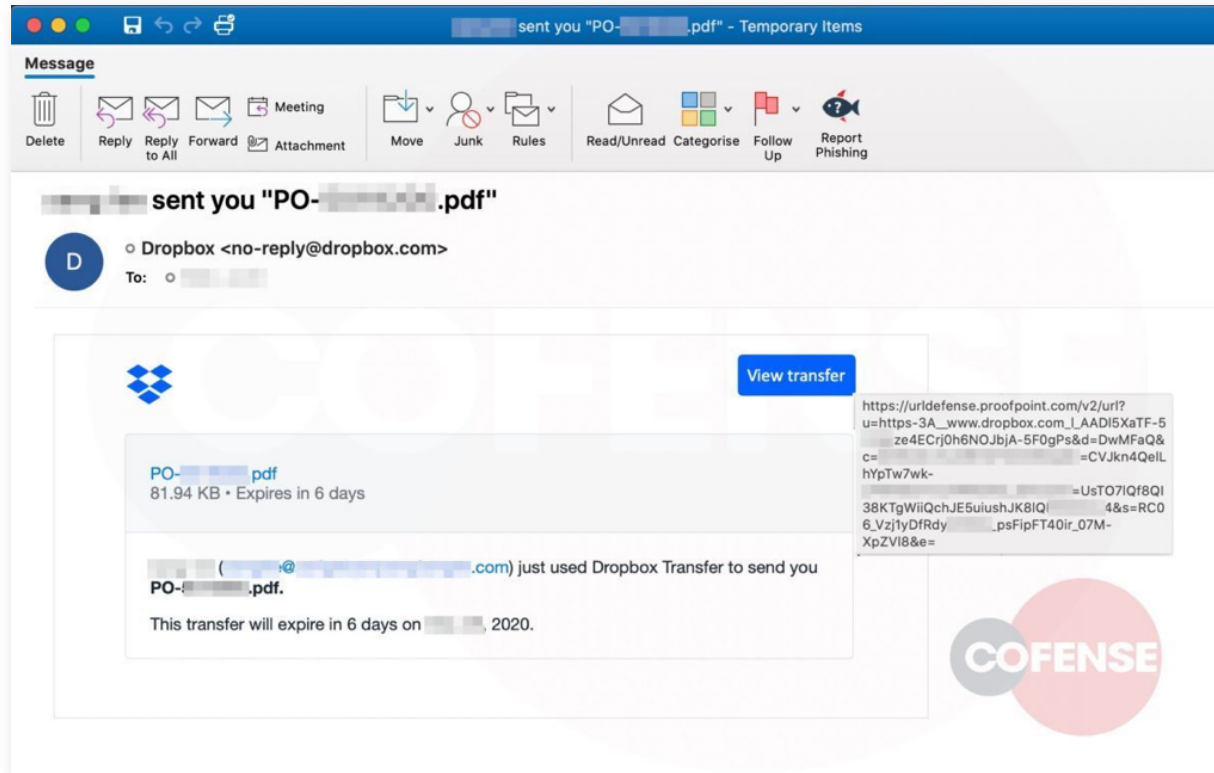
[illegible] sent you "PO-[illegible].pdf" - Temporary Items

Message

Delete | Reply | Reply to All | Forward | Meeting | Attachment | Move | Junk | Rules | Read/Unread | Categorise | Follow Up | Report Phishing

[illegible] sent you "PO-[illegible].pdf"

D

Dropbox <no-reply@dropbox.com>
To: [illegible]

View transfer

https://urldefense.proofpoint.com/v2/url?u=https-3A_www.dropbox.com_l_AADI5XaTF-5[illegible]ze4ECrj0h6NOJbjA-5F0gPs&d=DwMFaQ&c=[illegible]=CVJkn4QelLhYpTw7wk-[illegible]=UsTO7lQf8QI38KTgWiiQchJE5uiushJK8IQ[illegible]4&s=RC06_Vzj1yDfRdy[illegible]_psFipFT40ir_07M-XpZVI8&e=

PO-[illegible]pdf
81.94 KB • Expires in 6 days

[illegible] ([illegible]@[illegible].com) just used Dropbox Transfer to send you PO-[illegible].pdf.

This transfer will expire in 6 days on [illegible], 2020.

COFENSE